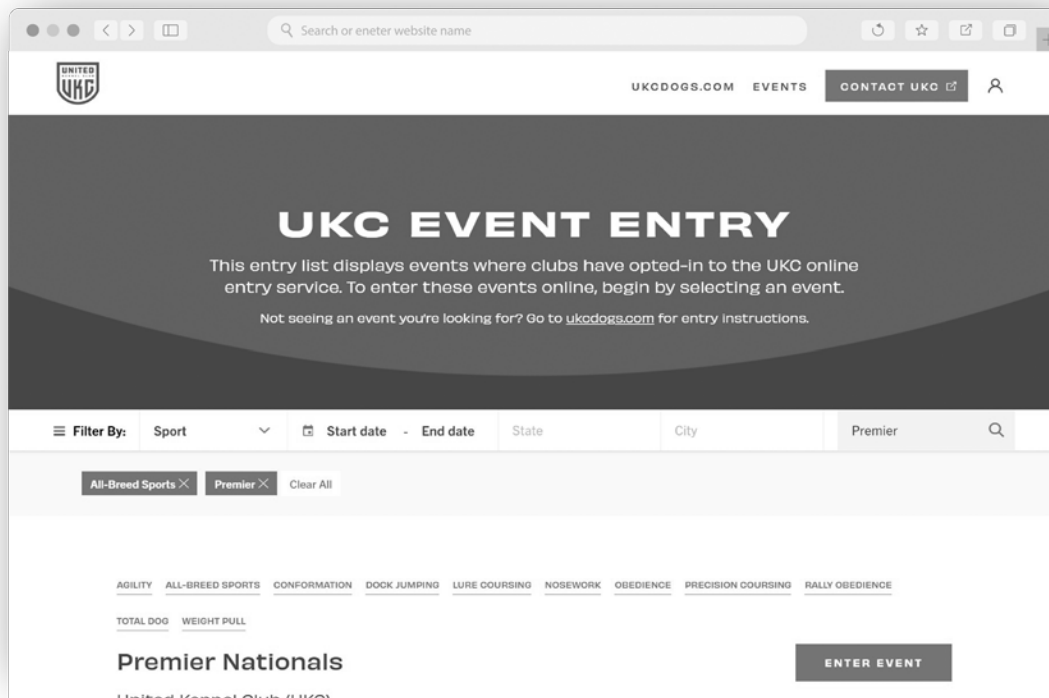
Search or eneter website name

UNITED UKC

UKCDOGS.COM EVENTS CONTACT UKC

UKC EVENT ENTRY

This entry list displays events where clubs have opted-in to the UKC online entry service. To enter these events online, begin by selecting an event.

Not seeing an event you're looking for? Go to ukcdogs.com for entry instructions.

Filter By: Sport Start date - End date State City Premier

All-Breed Sports × Premier × Clear All

AGILITY ALL-BREED SPORTS CONFORMATION DOCK JUMPING LURE COURSING NOSEWORK OBEDIENCE PRECISION COURSING RALLY OBEDIENCE TOTAL DOG WEIGHT PULL

Premier Nationals

ENTER EVENT

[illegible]